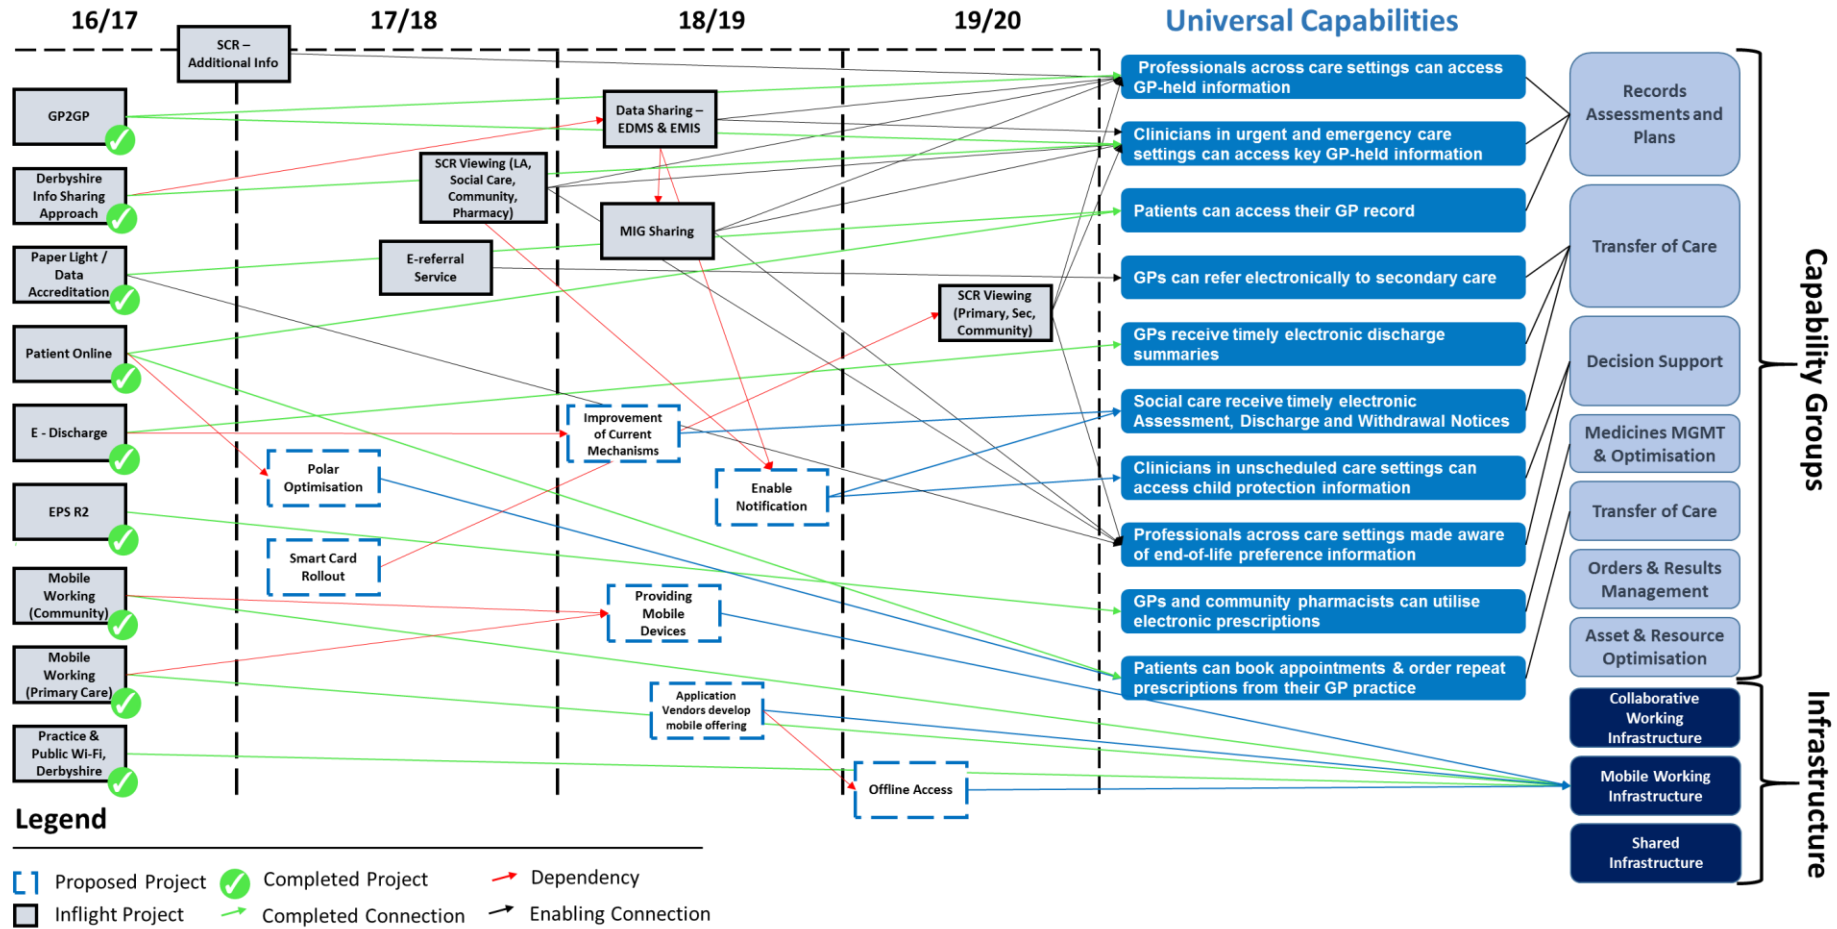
16/17

SCR – Additional Info

17/18

18/19

19/20

Universal Capabilities

GP2GP

Derbyshire Info Sharing Approach

Paper Light / Data Accreditation

Patient Online

E - Discharge

EPS R2

Mobile Working (Community)

Mobile Working (Primary Care)

Practice & Public Wi-Fi, Derbyshire

SCR Viewing (LA, Social Care, Community, Pharmacy)

E-referral Service

Polar Optimisation

Smart Card Rollout

Data Sharing – EDMS & EMIS

MIG Sharing

Improvement of Current Mechanisms

Enable Notification

Providing Mobile Devices

Application Vendors develop mobile offering

Offline Access

SCR Viewing (Primary, Sec, Community)

Professionals across care settings can access GP-held information

Clinicians in urgent and emergency care settings can access key GP-held information

Patients can access their GP record

GPs can refer electronically to secondary care

GPs receive timely electronic discharge summaries

Social care receive timely electronic Assessment, Discharge and Withdrawal Notices

Clinicians in unscheduled care settings can access child protection information

Professionals across care settings made aware of end-of-life preference information

GPs and community pharmacists can utilise electronic prescriptions

Patients can book appointments & order repeat prescriptions from their GP practice

Records Assessments and Plans

Transfer of Care

Decision Support

Medicines MGMT & Optimisation

Transfer of Care

Orders & Results Management

Asset & Resource Optimisation

Capability Groups

Collaborative Working Infrastructure

Mobile Working Infrastructure

Shared Infrastructure

Infrastructure

Legend

Proposed Project

Completed Project

Dependency

Inflight Project

Completed Connection

Enabling Connection